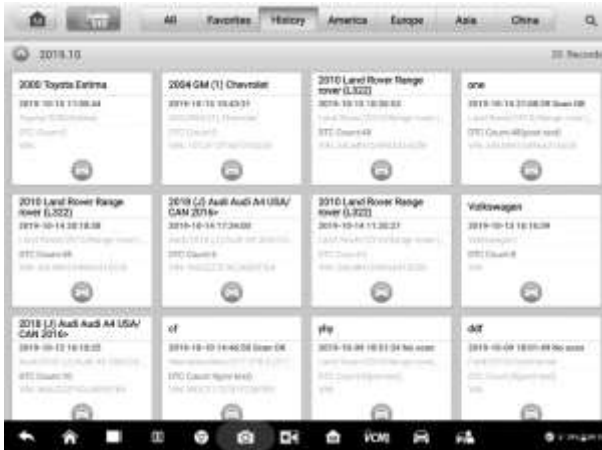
All Favorites History America Europe Asia China

2019.10

20 Records

2000 Toyota Estima
2019-10-15 11:08:44
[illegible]
DTC Count:0
VIN:

2004 GM (1) Chevrolet
2019-10-15 10:43:31
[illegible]
DTC Count:0
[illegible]

2010 Land Rover Range rover (L322)
2019-10-15 10:30:53
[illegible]
DTC Count:49
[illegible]

one
2019-10-14 21:08:08 Scan OB
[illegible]
DTC Count:48
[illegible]

2010 Land Rover Range rover (L322)
2019-10-14 20:18:38
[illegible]
DTC Count:49
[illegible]

2018 (J) Audi Audi A4 USA/ CAN 2016+
2019-10-14 17:24:00
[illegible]
DTC Count:4
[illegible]

2010 Land Rover Range rover (L322)
2019-10-14 11:30:21
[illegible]
DTC Count:0
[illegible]

Volkswagen
2019-10-13 16:16:59
Volkswagen
DTC Count:0
VIN:

2018 (J) Audi Audi A4 USA/ CAN 2016+
2019-10-12 16:18:23
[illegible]
DTC Count:10
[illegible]

cf
2019-10-10 14:46:08 Scan OB
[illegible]
DTC Count:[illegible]
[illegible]

yhy
2019-10-09 18:53:34 No scan
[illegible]
DTC Count:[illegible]
VIN:

ddf
2019-10-09 18:01:49 No scan
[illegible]
DTC Count:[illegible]
VIN:

VCMI